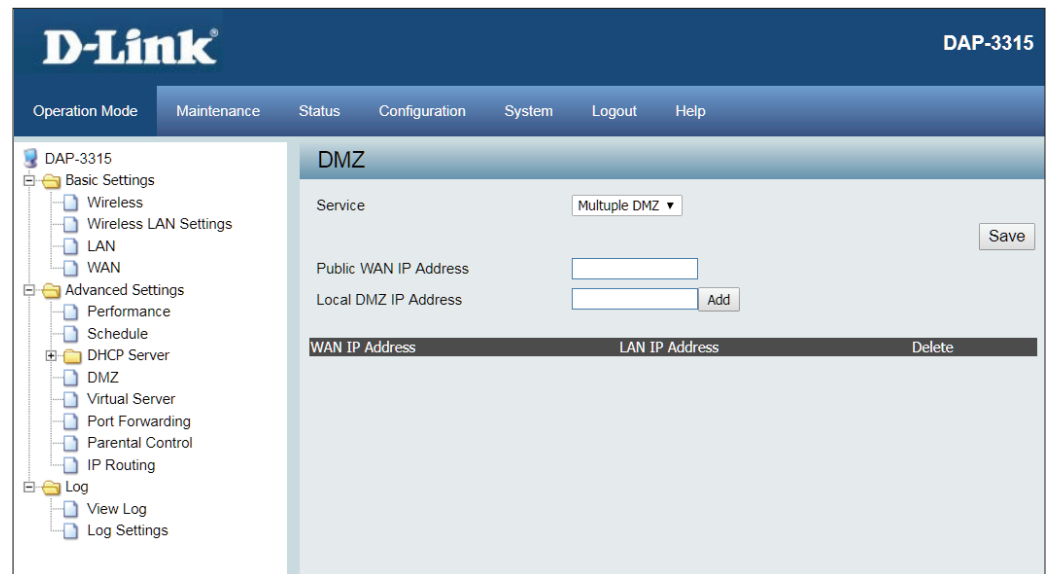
D-Link

DAP-3315

Operation Mode Maintenance Status Configuration System Logout Help

DAP-3315
Basic Settings
Wireless
Wireless LAN Settings
LAN
WAN
Advanced Settings
Performance
Schedule
DHCP Server
DMZ
Virtual Server
Port Forwarding
Parental Control
IP Routing
Log
View Log
Log Settings

DMZ

Service Multuple DMZ ▼

Save

Public WAN IP Address

Local DMZ IP Address Add

| WAN IP Address | LAN IP Address | Delete |
|---|---|---|